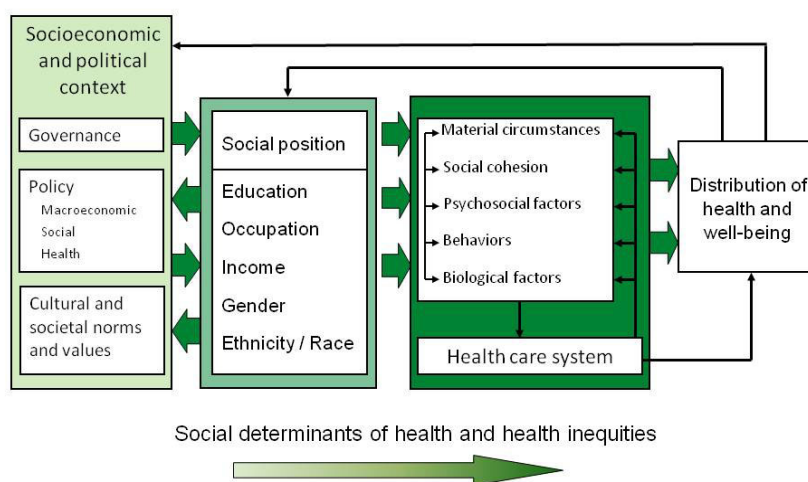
Socioeconomic and political context

Governance

Policy
Macroeconomic
Social
Health

Cultural and societal norms and values

Social position

Education
Occupation
Income
Gender
Ethnicity / Race

Material circumstances
Social cohesion
Psychosocial factors
Behaviors
Biological factors

Health care system

Distribution of health and well-being

Social determinants of health and health inequities